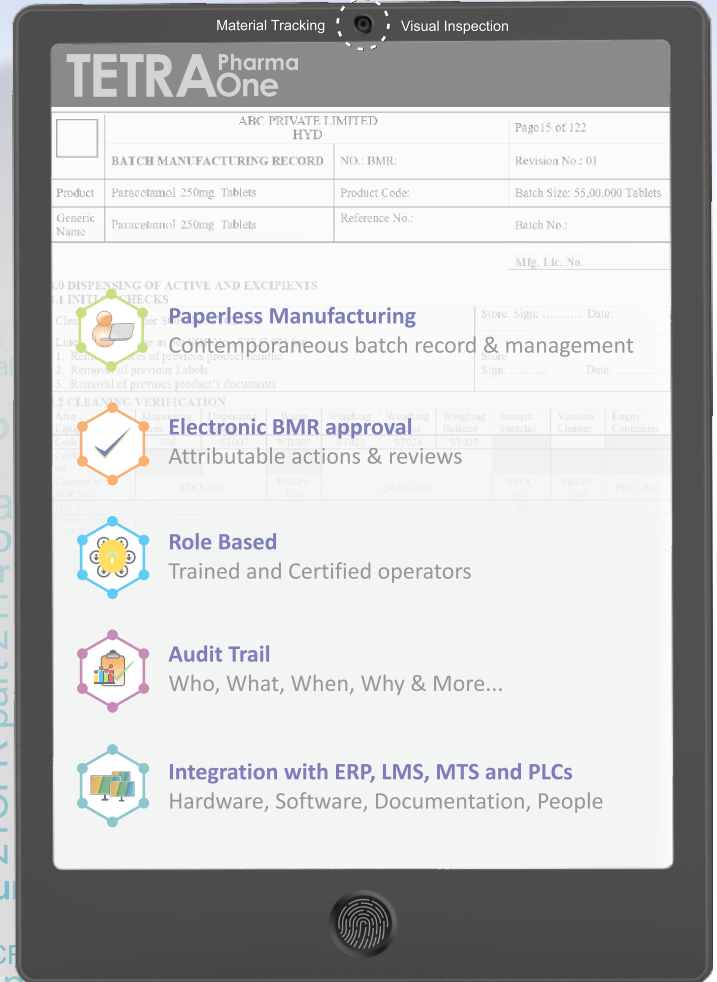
Material Tracking Visual Inspection

TETRA Pharma One

| | ABC PRIVATE LIMITED HYD | | Page15 of 122 |
|---|---|---|---|
| | BATCH MANUFACTURING RECORD | NO.: BMR: | Revision No.: 01 |
| Product | Paracetamol 250mg Tablets | Product Code: | Batch Size: 55,00,000 Tablets |
| Generic Name | Paracetamol 250mg Tablets | Reference No.: | Batch No.: |
| | | | Mfg. Lic. No. |

1.0 DISPENSING OF ACTIVE AND EXCIPIENTS
1.1 INITIAL CHECKS

Paperless Manufacturing
Contemporaneous batch record & management

1. Removal of traces of previous product residue
2. Removal of previous Labels
3. Removal of previous product's documents

Store. Sign: .......... Date:
Store Sign: .......... Date: ..........

1.2 CLEANING VERIFICATION

Electronic BMR approval
Attributable actions & reviews

Role Based
Trained and Certified operators

Audit Trail
Who, What, When, Why & More...

Integration with ERP, LMS, MTS and PLCs
Hardware, Software, Documentation, People